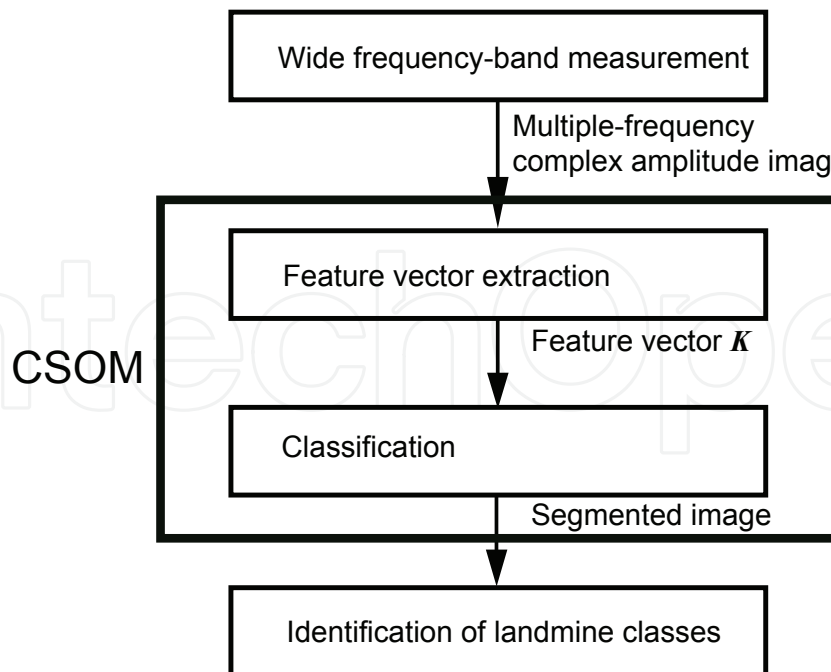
Wide frequency-band measurement

Multiple-frequency complex amplitude imag

CSOM

Feature vector extraction

Feature vector $\boldsymbol{K}$

Classification

Segmented image

Identification of landmine classes